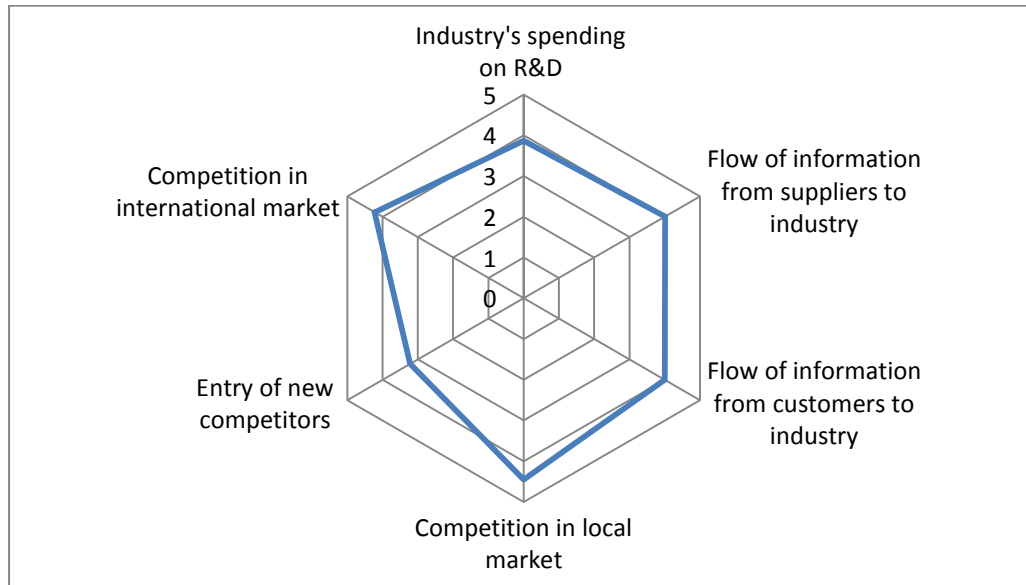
Industry's spending on R&D

5
4
3
2
1
0

Flow of information from suppliers to industry

Flow of information from customers to industry

Competition in local market

Entry of new competitors

Competition in international market